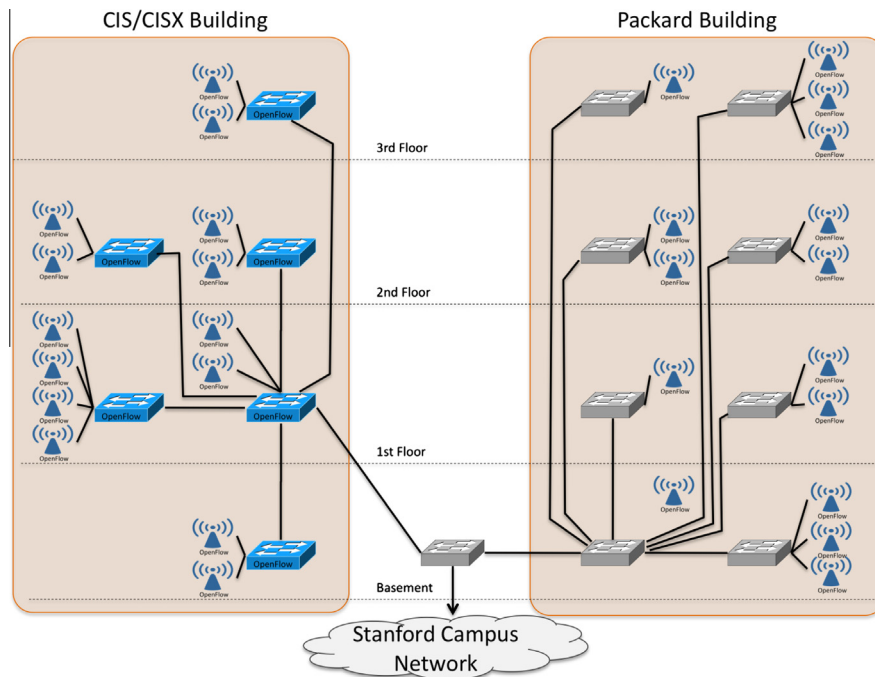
CIS/CISX Building

Packard Building

OpenFlow
OpenFlow
OpenFlow

3rd Floor

OpenFlow
OpenFlow
OpenFlow
OpenFlow

OpenFlow
OpenFlow
OpenFlow

2nd Floor

OpenFlow
OpenFlow
OpenFlow
OpenFlow
OpenFlow
OpenFlow
OpenFlow
OpenFlow

1st Floor

OpenFlow
OpenFlow
OpenFlow

Basement

OpenFlow
OpenFlow
OpenFlow
OpenFlow
OpenFlow
OpenFlow
OpenFlow
OpenFlow
OpenFlow
OpenFlow
OpenFlow
OpenFlow
OpenFlow
OpenFlow
OpenFlow
OpenFlow

Stanford Campus Network